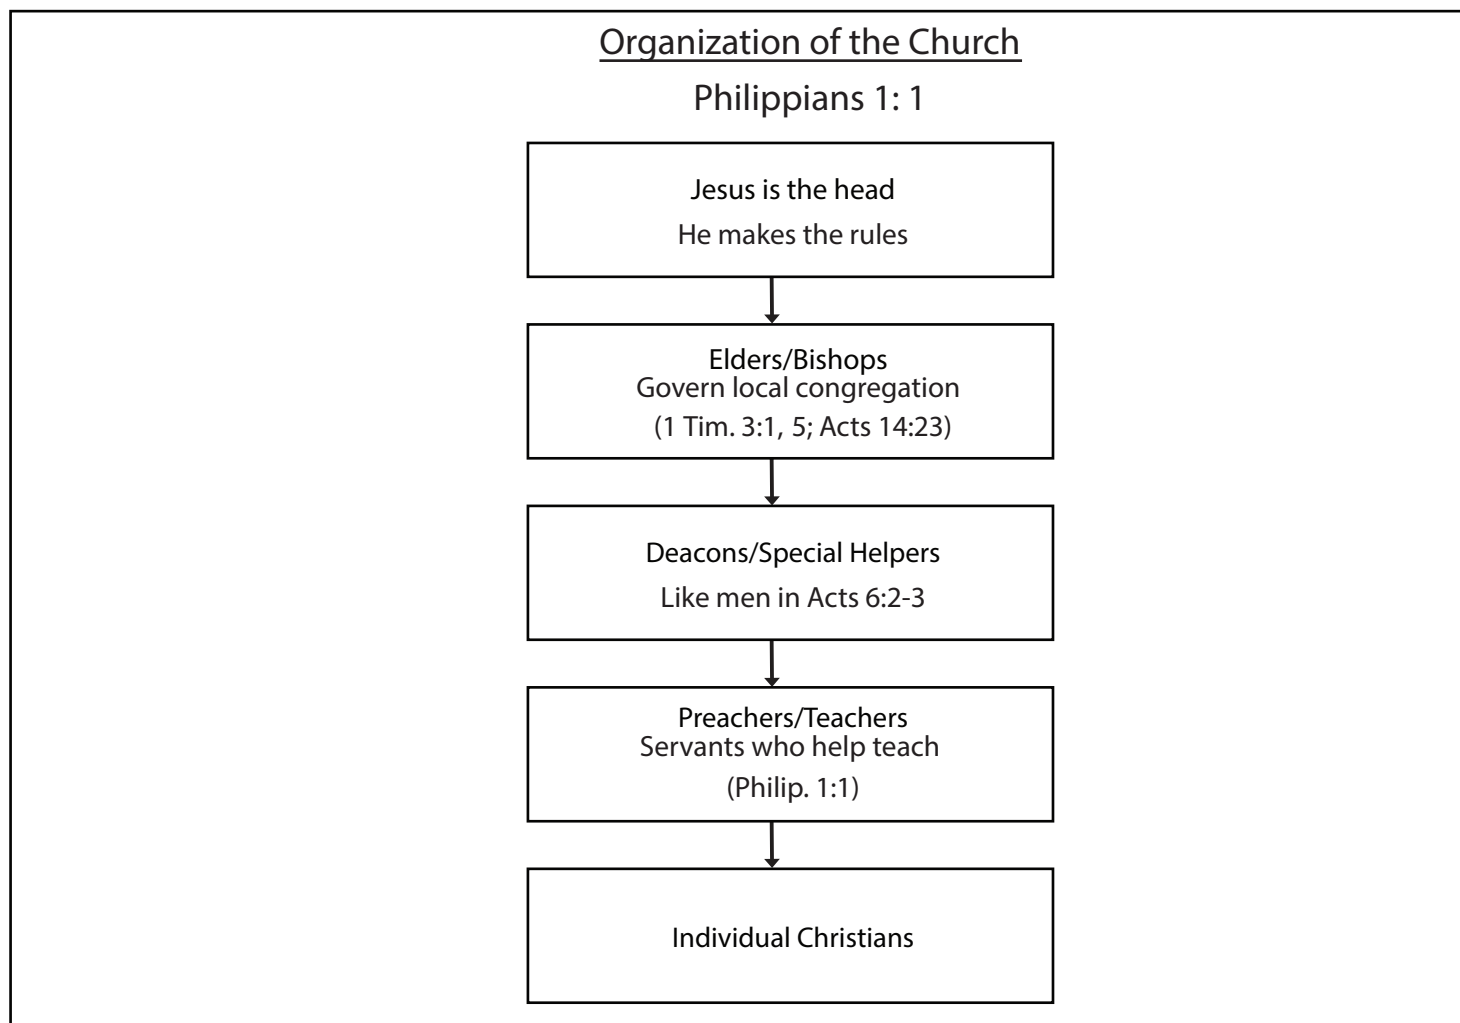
Organization of the Church

Philippians 1: 1

Jesus is the head
He makes the rules

Elders/Bishops
Govern local congregation
(1 Tim. 3:1, 5; Acts 14:23)

Deacons/Special Helpers
Like men in Acts 6:2-3

Preachers/Teachers
Servants who help teach
(Philip. 1:1)

Individual Christians